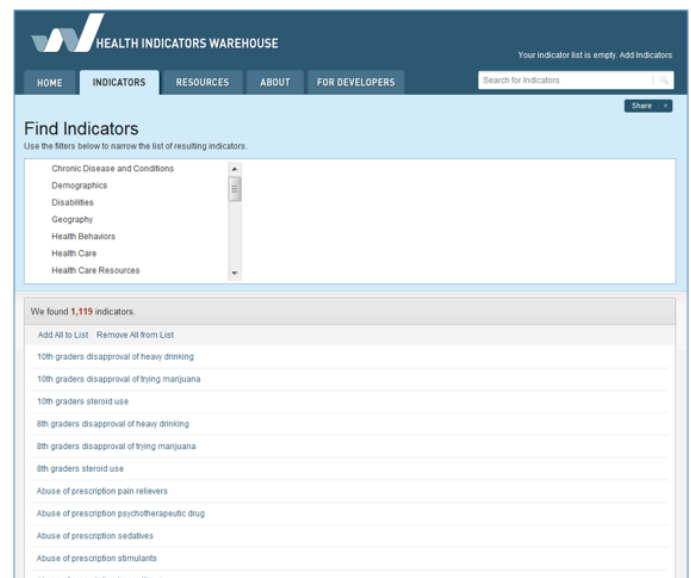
HEALTH INDICATORS WAREHOUSE

Your indicator list is empty. Add Indicators

HOME INDICATORS RESOURCES ABOUT FOR DEVELOPERS

Search for Indicators

Share

Find Indicators

Use the filters below to narrow the list of resulting indicators.

Chronic Disease and Conditions
Demographics
Disabilities
Geography
Health Behaviors
Health Care
Health Care Resources

We found 1,119 indicators.

Add All to List Remove All from List

10th graders disapproval of heavy drinking

10th graders disapproval of trying marijuana

10th graders steroid use

8th graders disapproval of heavy drinking

8th graders disapproval of trying marijuana

8th graders steroid use

Abuse of prescription pain relievers

Abuse of prescription psychotherapeutic drug

Abuse of prescription sedatives

Abuse of prescription stimulants

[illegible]